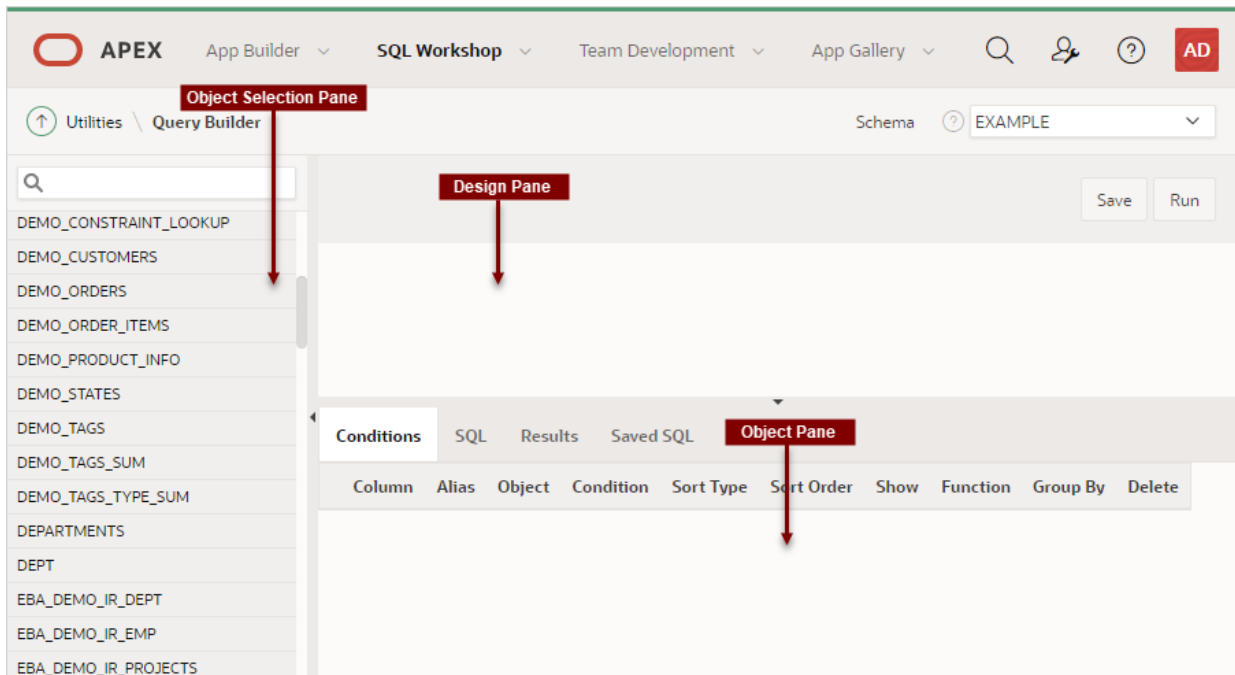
APEX App Builder SQL Workshop Team Development App Gallery AD

Utilities \ Query Builder

Object Selection Pane

Schema EXAMPLE

Design Pane

Save Run

DEMO_CONSTRAINT_LOOKUP
DEMO_CUSTOMERS
DEMO_ORDERS
DEMO_ORDER_ITEMS
DEMO_PRODUCT_INFO
DEMO_STATES
DEMO_TAGS
DEMO_TAGS_SUM
DEMO_TAGS_TYPE_SUM
DEPARTMENTS
DEPT
EBA_DEMO_IR_DEPT
EBA_DEMO_IR_EMP
EBA_DEMO_IR_PROJECTS

Conditions SQL Results Saved SQL

Object Pane

| Column | Alias | Object | Condition | Sort Type | Sort Order | Show | Function | Group By | Delete |
|---|---|---|---|---|---|---|---|---|---|